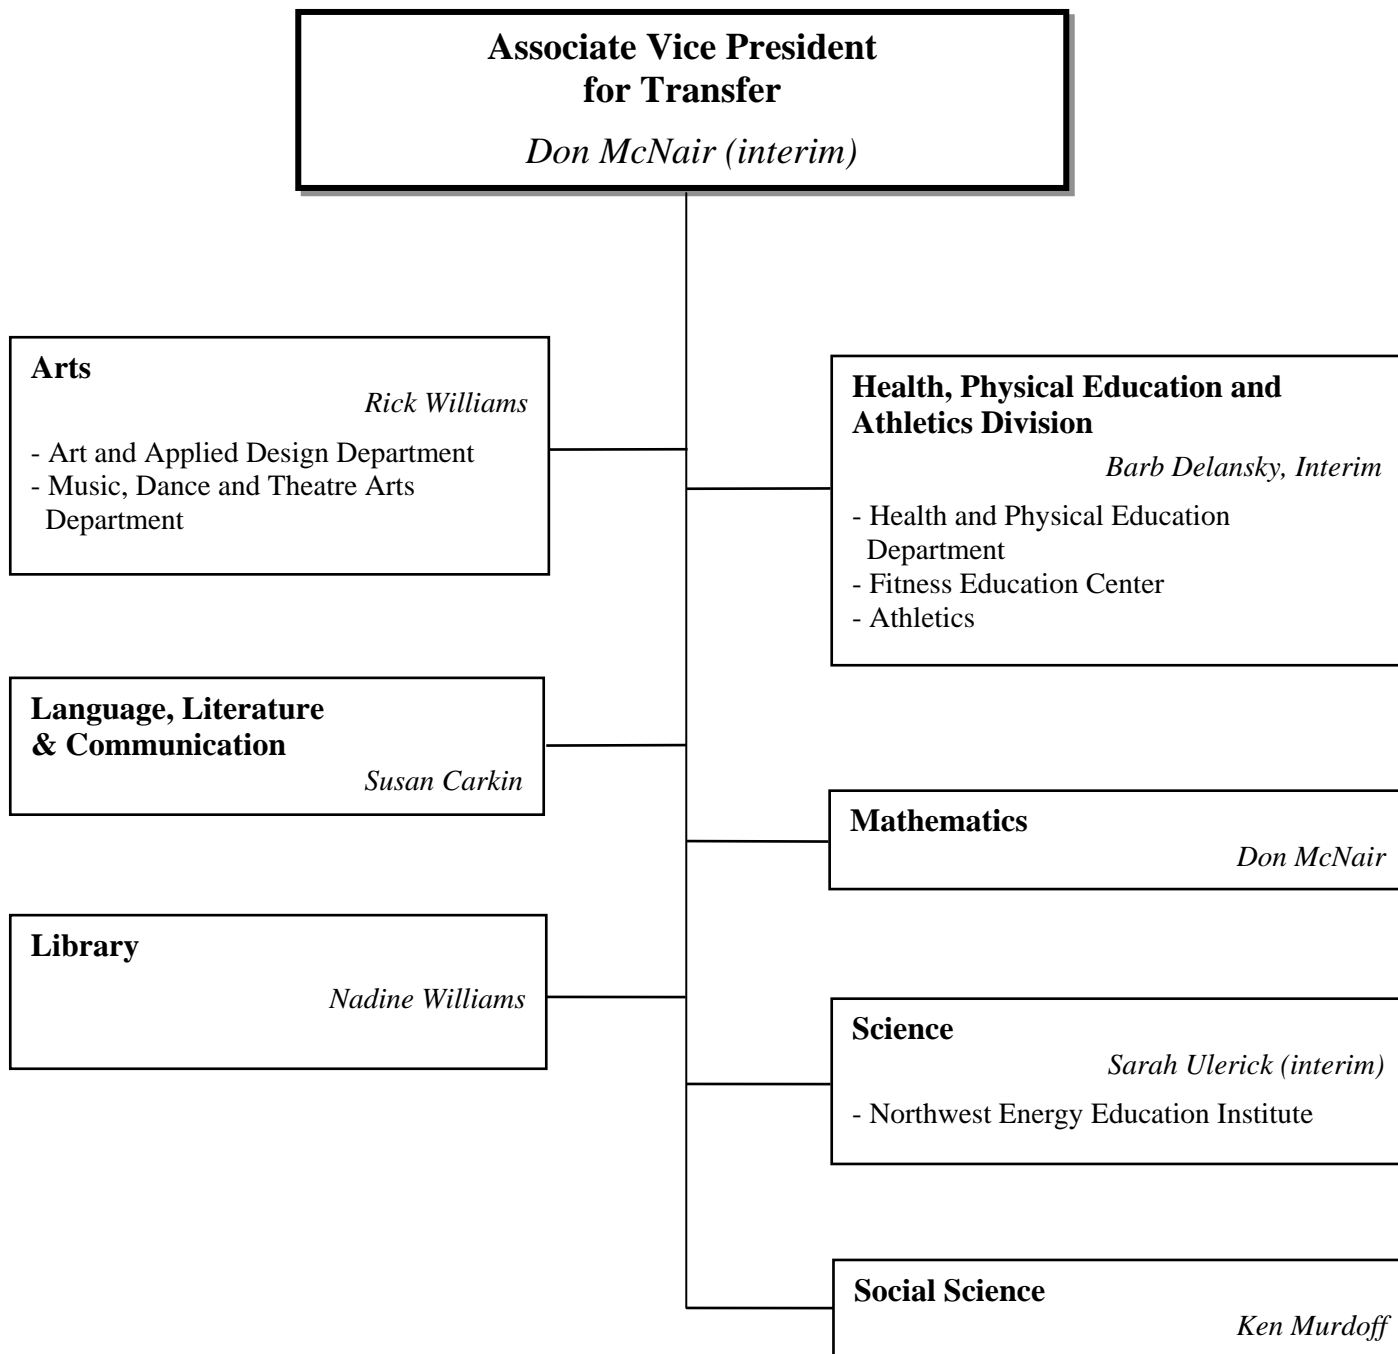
Associate Vice President for Transfer

Don McNair (interim)

Arts

Rick Williams

- Art and Applied Design Department
- Music, Dance and Theatre Arts Department

Health, Physical Education and Athletics Division

Barb Delansky, Interim

- Health and Physical Education Department
- Fitness Education Center
- Athletics

Language, Literature & Communication

Susan Carkin

Mathematics

Don McNair

Library

Nadine Williams

Science

Sarah Ulerick (interim)

- Northwest Energy Education Institute

Social Science

Ken Murdoff